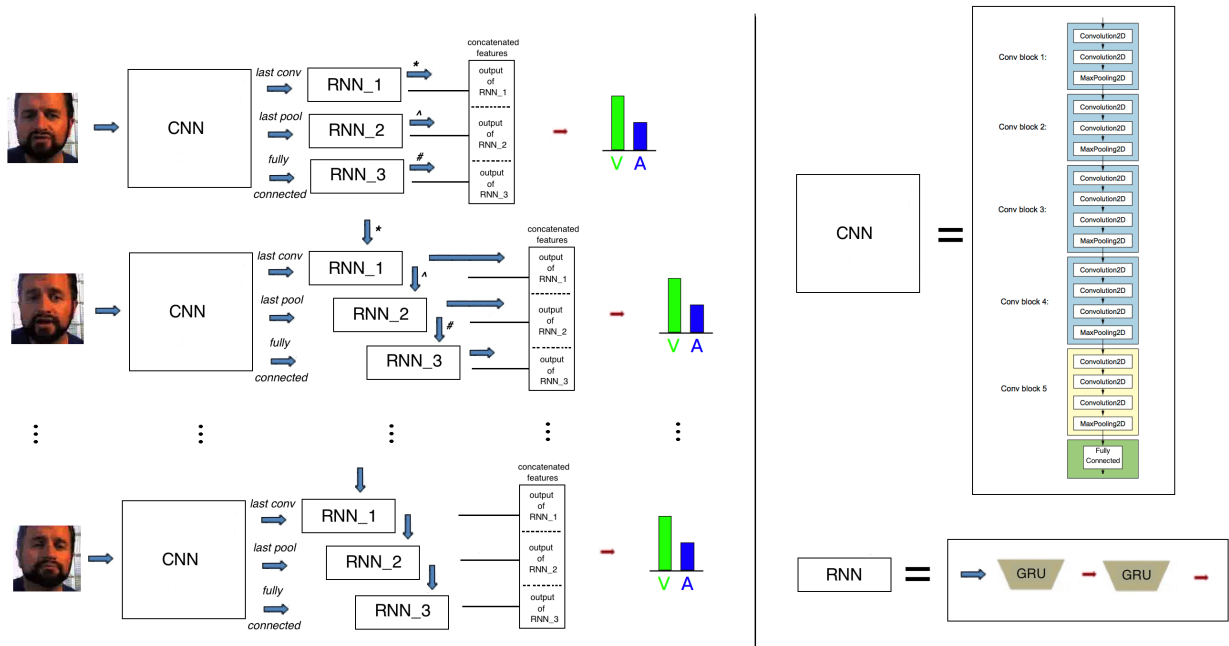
CNN

last conv

last pool

fully connected

RNN_1

RNN_2

RNN_3

*

^

#

concatenated features

output of RNN_1

output of RNN_2

output of RNN_3

V A

*

CNN

last conv

last pool

fully connected

RNN_1

^

RNN_2

#

RNN_3

concatenated features

output of RNN_1

output of RNN_2

output of RNN_3

V A

CNN

last conv

last pool

fully connected

RNN_1

RNN_2

RNN_3

concatenated features

output of RNN_1

output of RNN_2

output of RNN_3

V A

CNN =

Conv block 1:

Convolution2D

Convolution2D

MaxPooling2D

Conv block 2:

Convolution2D

Convolution2D

MaxPooling2D

Conv block 3:

Convolution2D

Convolution2D

Convolution2D

MaxPooling2D

Conv block 4:

Convolution2D

Convolution2D

Convolution2D

MaxPooling2D

Conv block 5

Convolution2D

Convolution2D

Convolution2D

MaxPooling2D

Fully Connected

RNN =

GRU

GRU